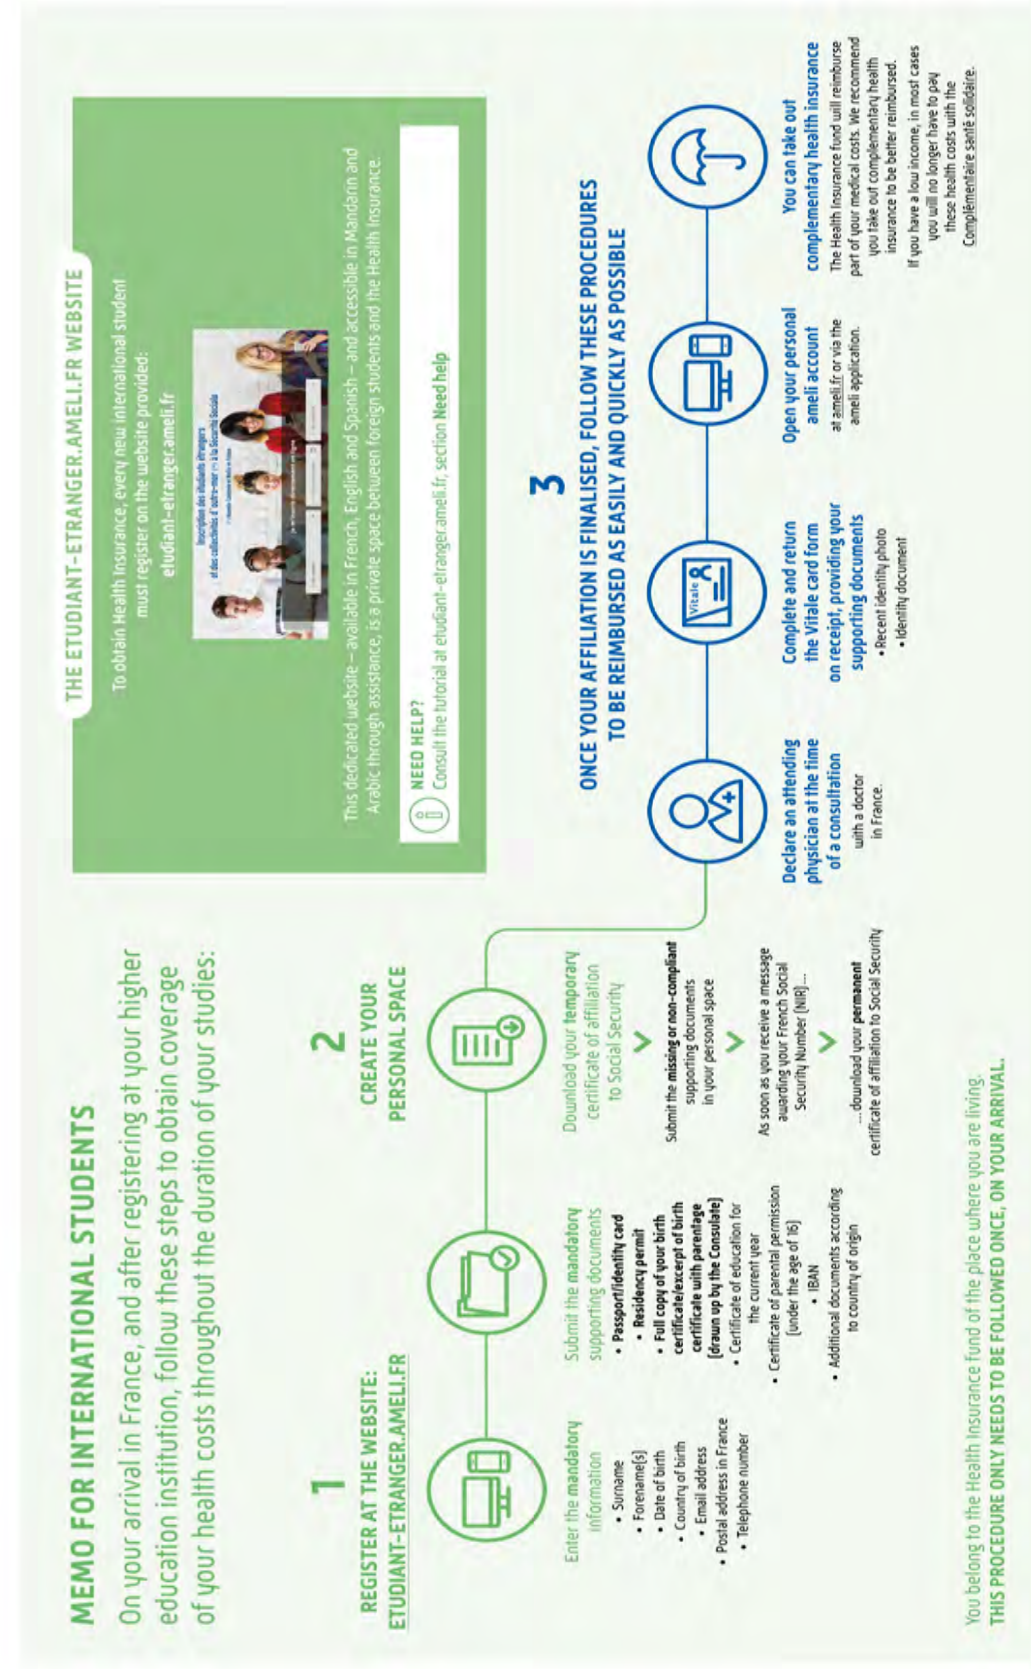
MEMO FOR INTERNATIONAL STUDENTS

On your arrival in France, and after registering at your higher education institution, follow these steps to obtain coverage of your health costs throughout the duration of your studies:

1

REGISTER AT THE WEBSITE: ETUDIANT-ETRANGER.AMELI.FR

Enter the mandatory information
• Surname
• Forename(s)
• Date of birth
• Country of birth
• Email address
• Postal address in France
• Telephone number

Submit the mandatory supporting documents
• Passport/identity card
• Residency permit
• Full copy of your birth certificate/excerpt of birth certificate with parentage (drawn up by the Consulate)
• Certificate of education for the current year
• Certificate of parental permission (under the age of 16)
• IBAN
• Additional documents according to country of origin

2

CREATE YOUR PERSONAL SPACE

Download your temporary certificate of affiliation to Social Security

Submit the missing or non-compliant supporting documents in your personal space

As soon as you receive a message awarding your French Social Security Number (NIR)...

...download your permanent certificate of affiliation to Social Security

THE ETUDIANT-ETRANGER.AMELI.FR WEBSITE

To obtain Health Insurance, every new international student must register on the website provided: etudiant-etranger.ameli.fr

Inscription des étudiants étrangers et des collectivités d'outre-mer à la Sécurité Sociale

This dedicated website – available in French, English and Spanish – and accessible in Mandarin and Arabic through assistance, is a private space between foreign students and the Health Insurance.

NEED HELP?
Consult the tutorial at etudiant-etranger.ameli.fr, section Need help

3

ONCE YOUR AFFILIATION IS FINALISED, FOLLOW THESE PROCEDURES TO BE REIMBURSED AS EASILY AND QUICKLY AS POSSIBLE

Declare an attending physician at the time of a consultation
with a doctor in France.

Vitale

Complete and return the Vitale card form on receipt, providing your supporting documents
• Recent identity photo
• Identity document

Open your personal ameli account
at ameli.fr or via the ameli application.

You can take out complementary health insurance
The Health Insurance fund will reimburse part of your medical costs. We recommend you take out complementary health insurance to be better reimbursed.
If you have a low income, in most cases you will no longer have to pay these health costs with the Complémentaire santé solidaire.

You belong to the Health Insurance fund of the place where you are living.
THIS PROCEDURE ONLY NEEDS TO BE FOLLOWED ONCE, ON YOUR ARRIVAL.